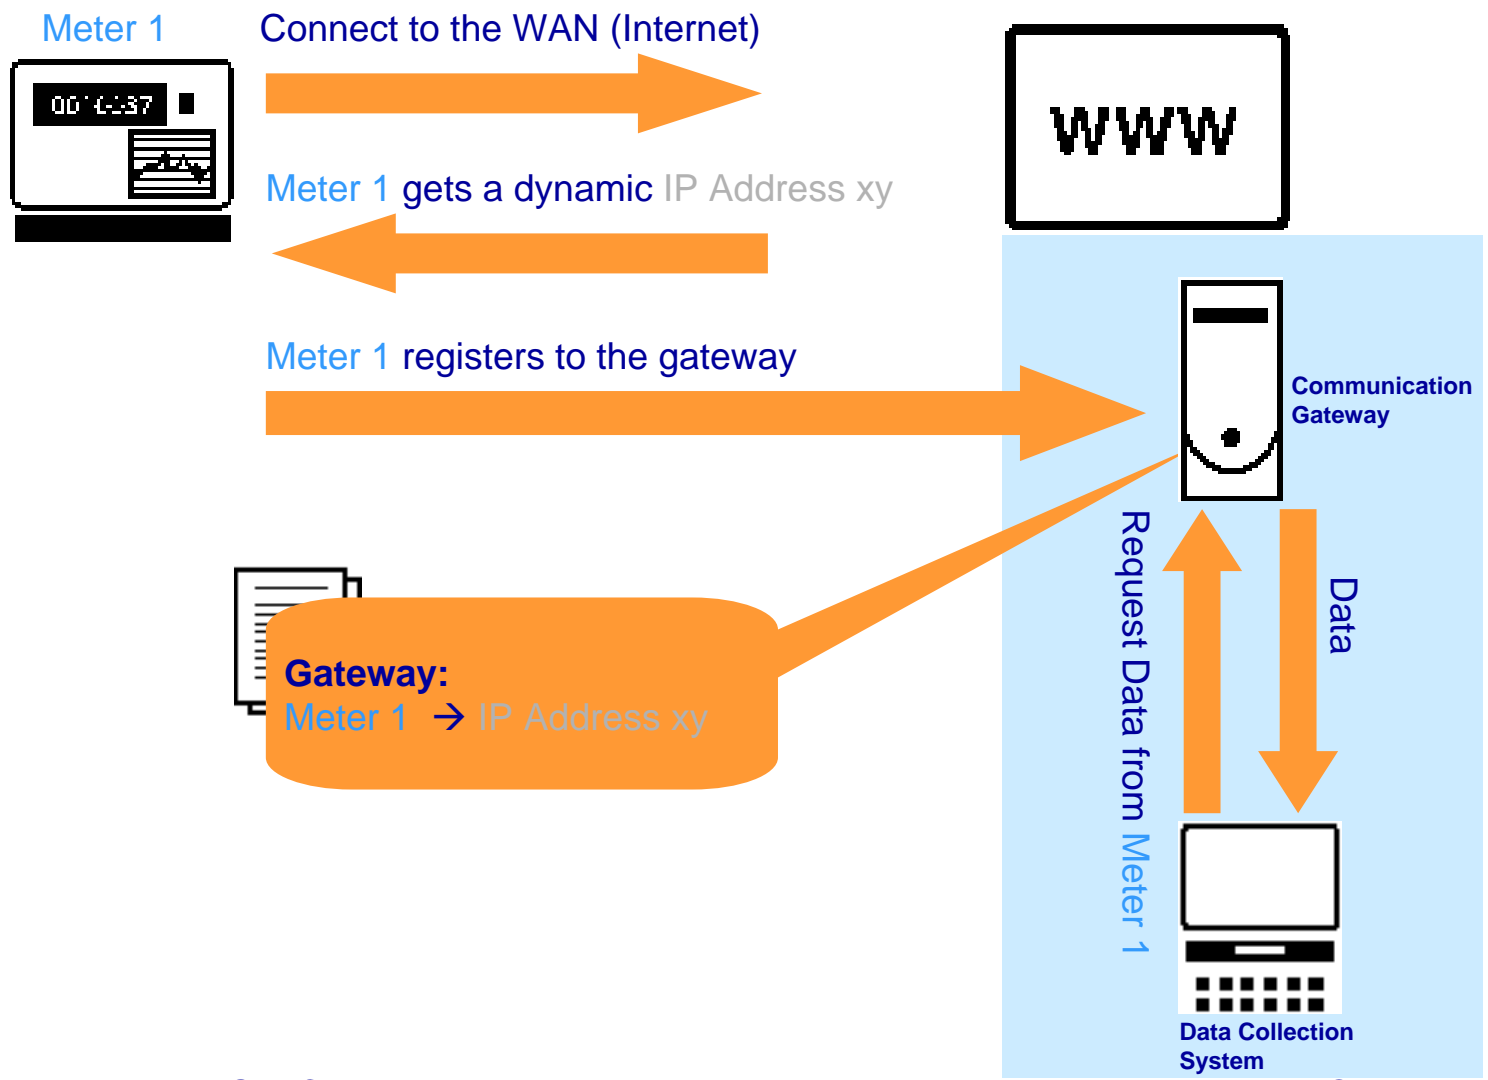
Meter 1

Connect to the WAN (Internet)

WWW

Meter 1 gets a dynamic IP Address xy

Meter 1 registers to the gateway

Communication Gateway

Gateway:
Meter 1 → IP Address xy

Request Data from Meter 1

Data

Data Collection System